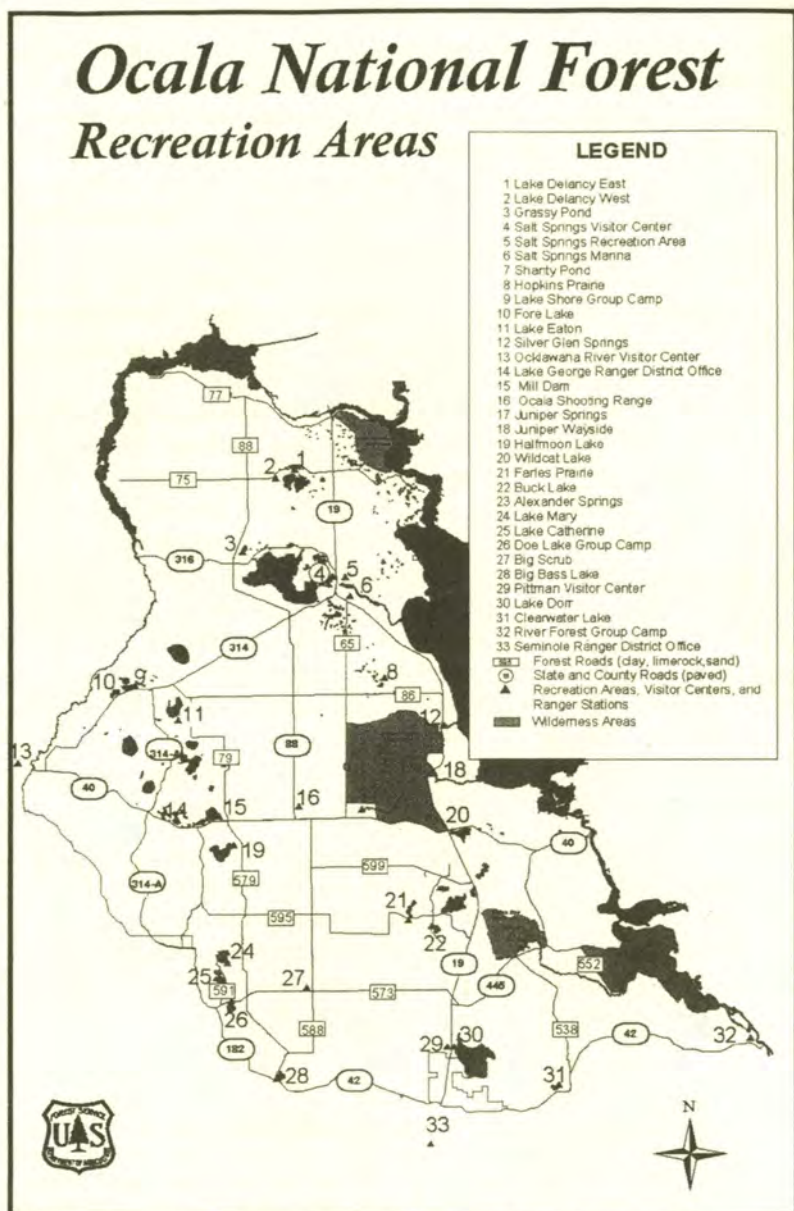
Ocala National Forest
Recreation Areas

LEGEND

1 Lake Delancy East
2 Lake Delancy West
3 Grassy Pond
4 Salt Springs Visitor Center
5 Salt Springs Recreation Area
6 Salt Springs Marina
7 Shanty Pond
8 Hopkins Prairie
9 Lake Shore Group Camp
10 Fore Lake
11 Lake Eaton
12 Silver Glen Springs
13 Ocklawaha River Visitor Center
14 Lake George Ranger District Office
15 Mill Dam
16 Ocala Shooting Range
17 Juniper Springs
18 Juniper Wayside
19 Halfmoon Lake
20 Wildcat Lake
21 Farles Prairie
22 Buck Lake
23 Alexander Springs
24 Lake Mary
25 Lake Catherine
26 Doe Lake Group Camp
27 Big Scrub
28 Big Bass Lake
29 Pittman Visitor Center
30 Lake Dorr
31 Clearwater Lake
32 River Forest Group Camp
33 Seminole Ranger District Office
Forest Roads (clay, limerock, sand)
State and County Roads (paved)
Recreation Areas, Visitor Centers, and Ranger Stations
Wilderness Areas

77
88
75
2
1
19
3
316
4
5
6
65
314
8
86
10
9
11
12
13
314-A
79
88
18
40
14
15
16
20
40
19
599
579
314-A
595
21
22
24
19
445
552
25
591
27
573
26
588
538
42
32
182
29
30
28
42
31
33
N
FOREST SERVICE
U S